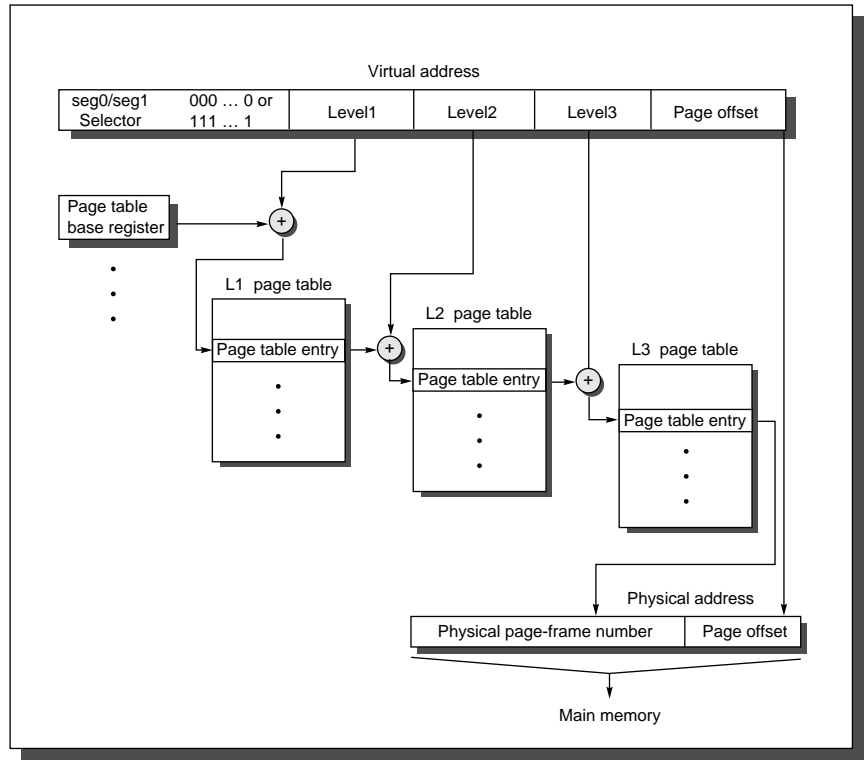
Virtual address

| seg0/seg1 Selector | 000 … 0 or 111 … 1 | Level1 | Level2 | Level3 | Page offset |
|---|---|---|---|---|---|

Page table base register

+

L1 page table

Page table entry

+

L2 page table

Page table entry

+

L3 page table

Page table entry

Physical address

| Physical page-frame number | Page offset |
|---|---|

Main memory